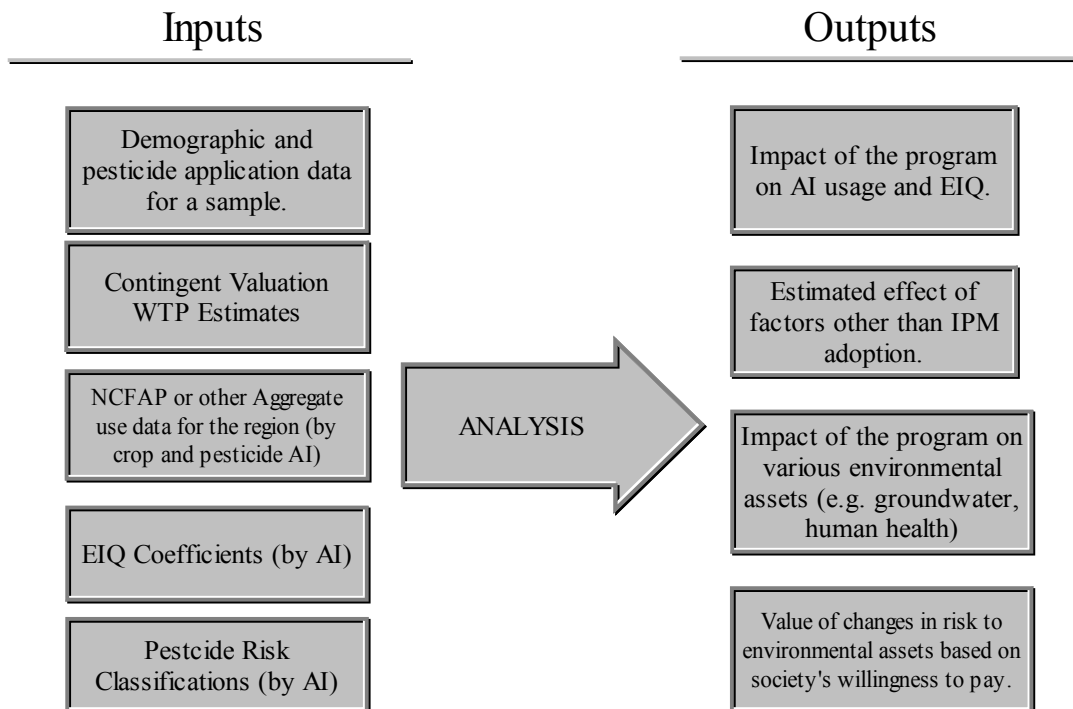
Inputs

Demographic and pesticide application data for a sample.

Contingent Valuation WTP Estimates

NCFAP or other Aggregate use data for the region (by crop and pesticide AI)

EIQ Coefficients (by AI)

Pestcide Risk Classifications (by AI)

ANALYSIS

Outputs

Impact of the program on AI usage and EIQ.

Estimated effect of factors other than IPM adoption.

Impact of the program on various environmental assets (e.g. groundwater, human health)

Value of changes in risk to environmental assets based on society's willingness to pay.